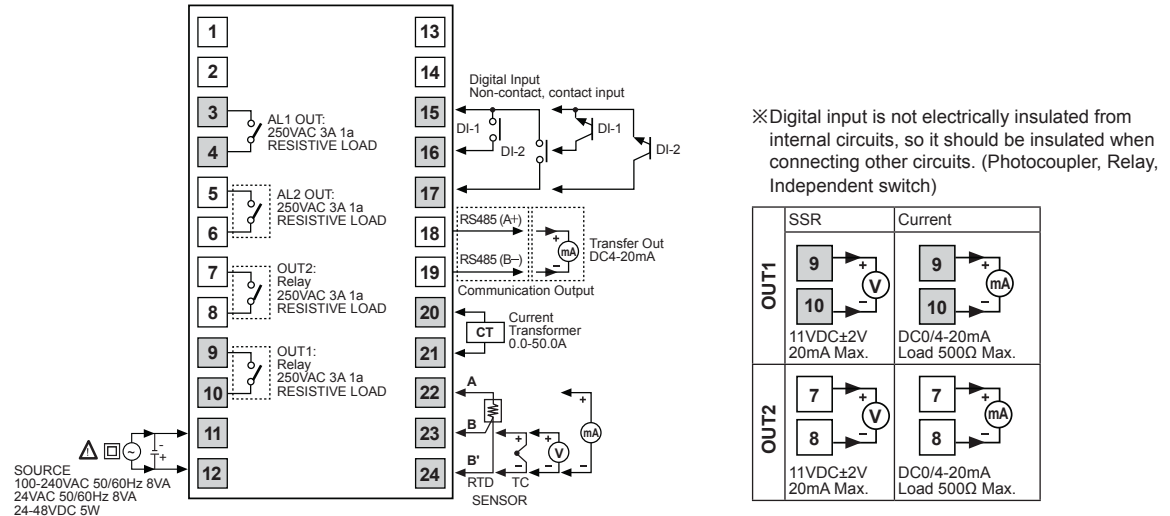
1
2
3
AL1 OUT: 250VAC 3A 1a RESISTIVE LOAD
4
5
AL2 OUT: 250VAC 3A 1a RESISTIVE LOAD
6
7
OUT2: Relay 250VAC 3A 1a RESISTIVE LOAD
8
9
OUT1: Relay 250VAC 3A 1a RESISTIVE LOAD
10
11
12
SOURCE
100-240VAC 50/60Hz 8VA
24VAC 50/60Hz 8VA
24-48VDC 5W

13
14
Digital Input
Non-contact, contact input
15
DI-1
DI-2
DI-1
DI-2
16
17
18
RS485 (A+)
Transfer Out DC4-20mA
mA
19
RS485 (B–)
Communication Output
20
CT
Current Transformer 0.0-50.0A
21
22
A
23
B
mA
V
24
B'
RTD TC
SENSOR

※Digital input is not electrically insulated from internal circuits, so it should be insulated when connecting other circuits. (Photocoupler, Relay, Independent switch)

| | SSR | Current |
|---|---|---|
| OUT1 | 9 10 V 11VDC±2V 20mA Max. | 9 10 mA DC0/4-20mA Load 500Ω Max. |
| OUT2 | 7 8 V 11VDC±2V 20mA Max. | 7 8 mA DC0/4-20mA Load 500Ω Max. |